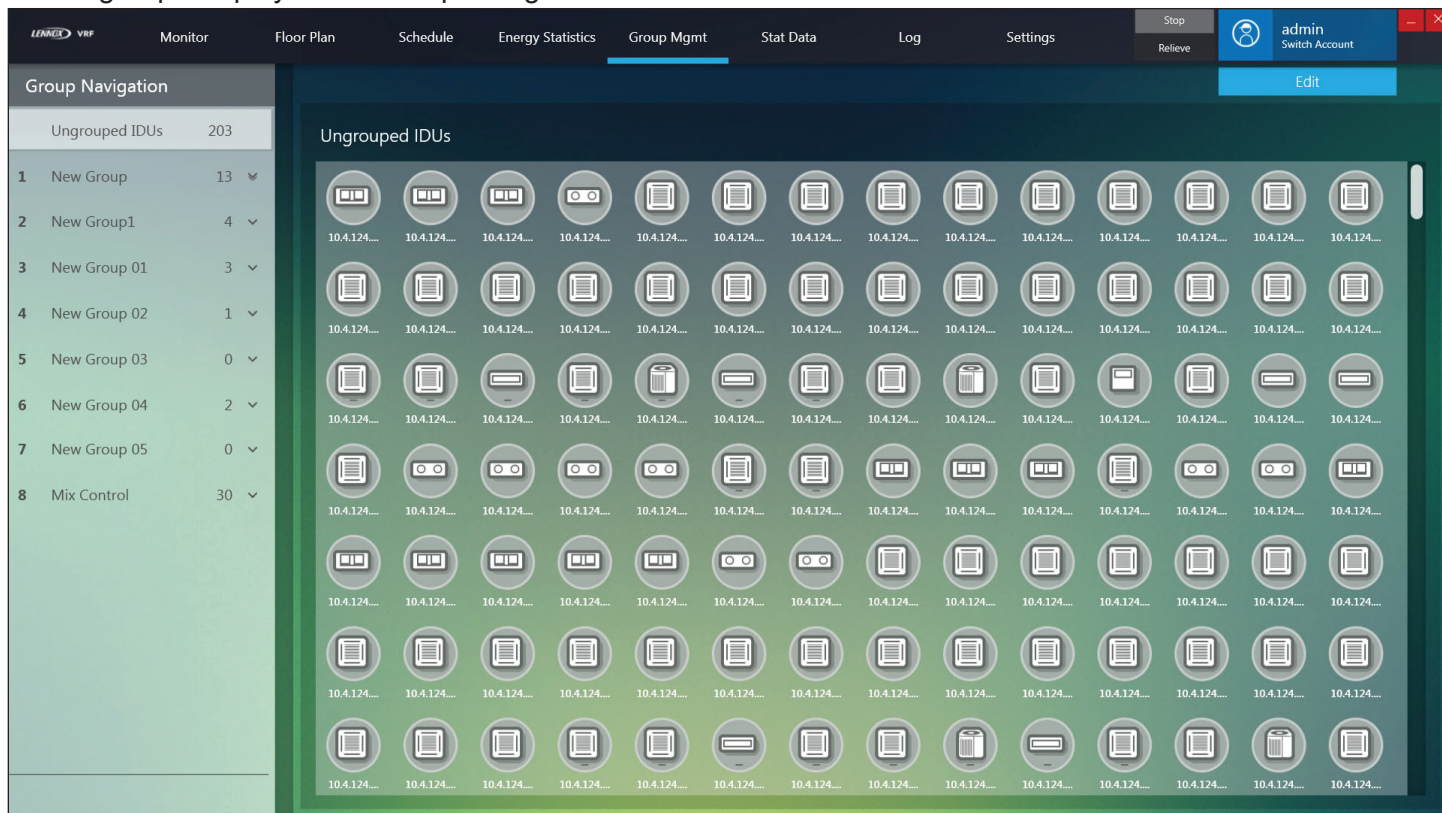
LENNOX VRF

Monitor Floor Plan Schedule Energy Statistics Group Mgmt Stat Data Log Settings

Stop

Relieve

admin
Switch Account

Edit

Group Navigation

Ungrouped IDUs 203

1 New Group 13

2 New Group1 4

3 New Group 01 3

4 New Group 02 1

5 New Group 03 0

6 New Group 04 2

7 New Group 05 0

8 Mix Control 30

Ungrouped IDUs

10.4.124.... 10.4.124.... 10.4.124.... 10.4.124.... 10.4.124.... 10.4.124.... 10.4.124.... 10.4.124.... 10.4.124.... 10.4.124.... 10.4.124.... 10.4.124.... 10.4.124.... 10.4.124....

10.4.124.... 10.4.124.... 10.4.124.... 10.4.124.... 10.4.124.... 10.4.124.... 10.4.124.... 10.4.124.... 10.4.124.... 10.4.124.... 10.4.124.... 10.4.124.... 10.4.124.... 10.4.124....

10.4.124.... 10.4.124.... 10.4.124.... 10.4.124.... 10.4.124.... 10.4.124.... 10.4.124.... 10.4.124.... 10.4.124.... 10.4.124.... 10.4.124.... 10.4.124.... 10.4.124.... 10.4.124....

10.4.124.... 10.4.124.... 10.4.124.... 10.4.124.... 10.4.124.... 10.4.124.... 10.4.124.... 10.4.124.... 10.4.124.... 10.4.124.... 10.4.124.... 10.4.124.... 10.4.124.... 10.4.124....

10.4.124.... 10.4.124.... 10.4.124.... 10.4.124.... 10.4.124.... 10.4.124.... 10.4.124.... 10.4.124.... 10.4.124.... 10.4.124.... 10.4.124.... 10.4.124.... 10.4.124.... 10.4.124....

10.4.124.... 10.4.124.... 10.4.124.... 10.4.124.... 10.4.124.... 10.4.124.... 10.4.124.... 10.4.124.... 10.4.124.... 10.4.124.... 10.4.124.... 10.4.124.... 10.4.124.... 10.4.124....

10.4.124.... 10.4.124.... 10.4.124.... 10.4.124.... 10.4.124.... 10.4.124.... 10.4.124.... 10.4.124.... 10.4.124.... 10.4.124.... 10.4.124.... 10.4.124.... 10.4.124.... 10.4.124....